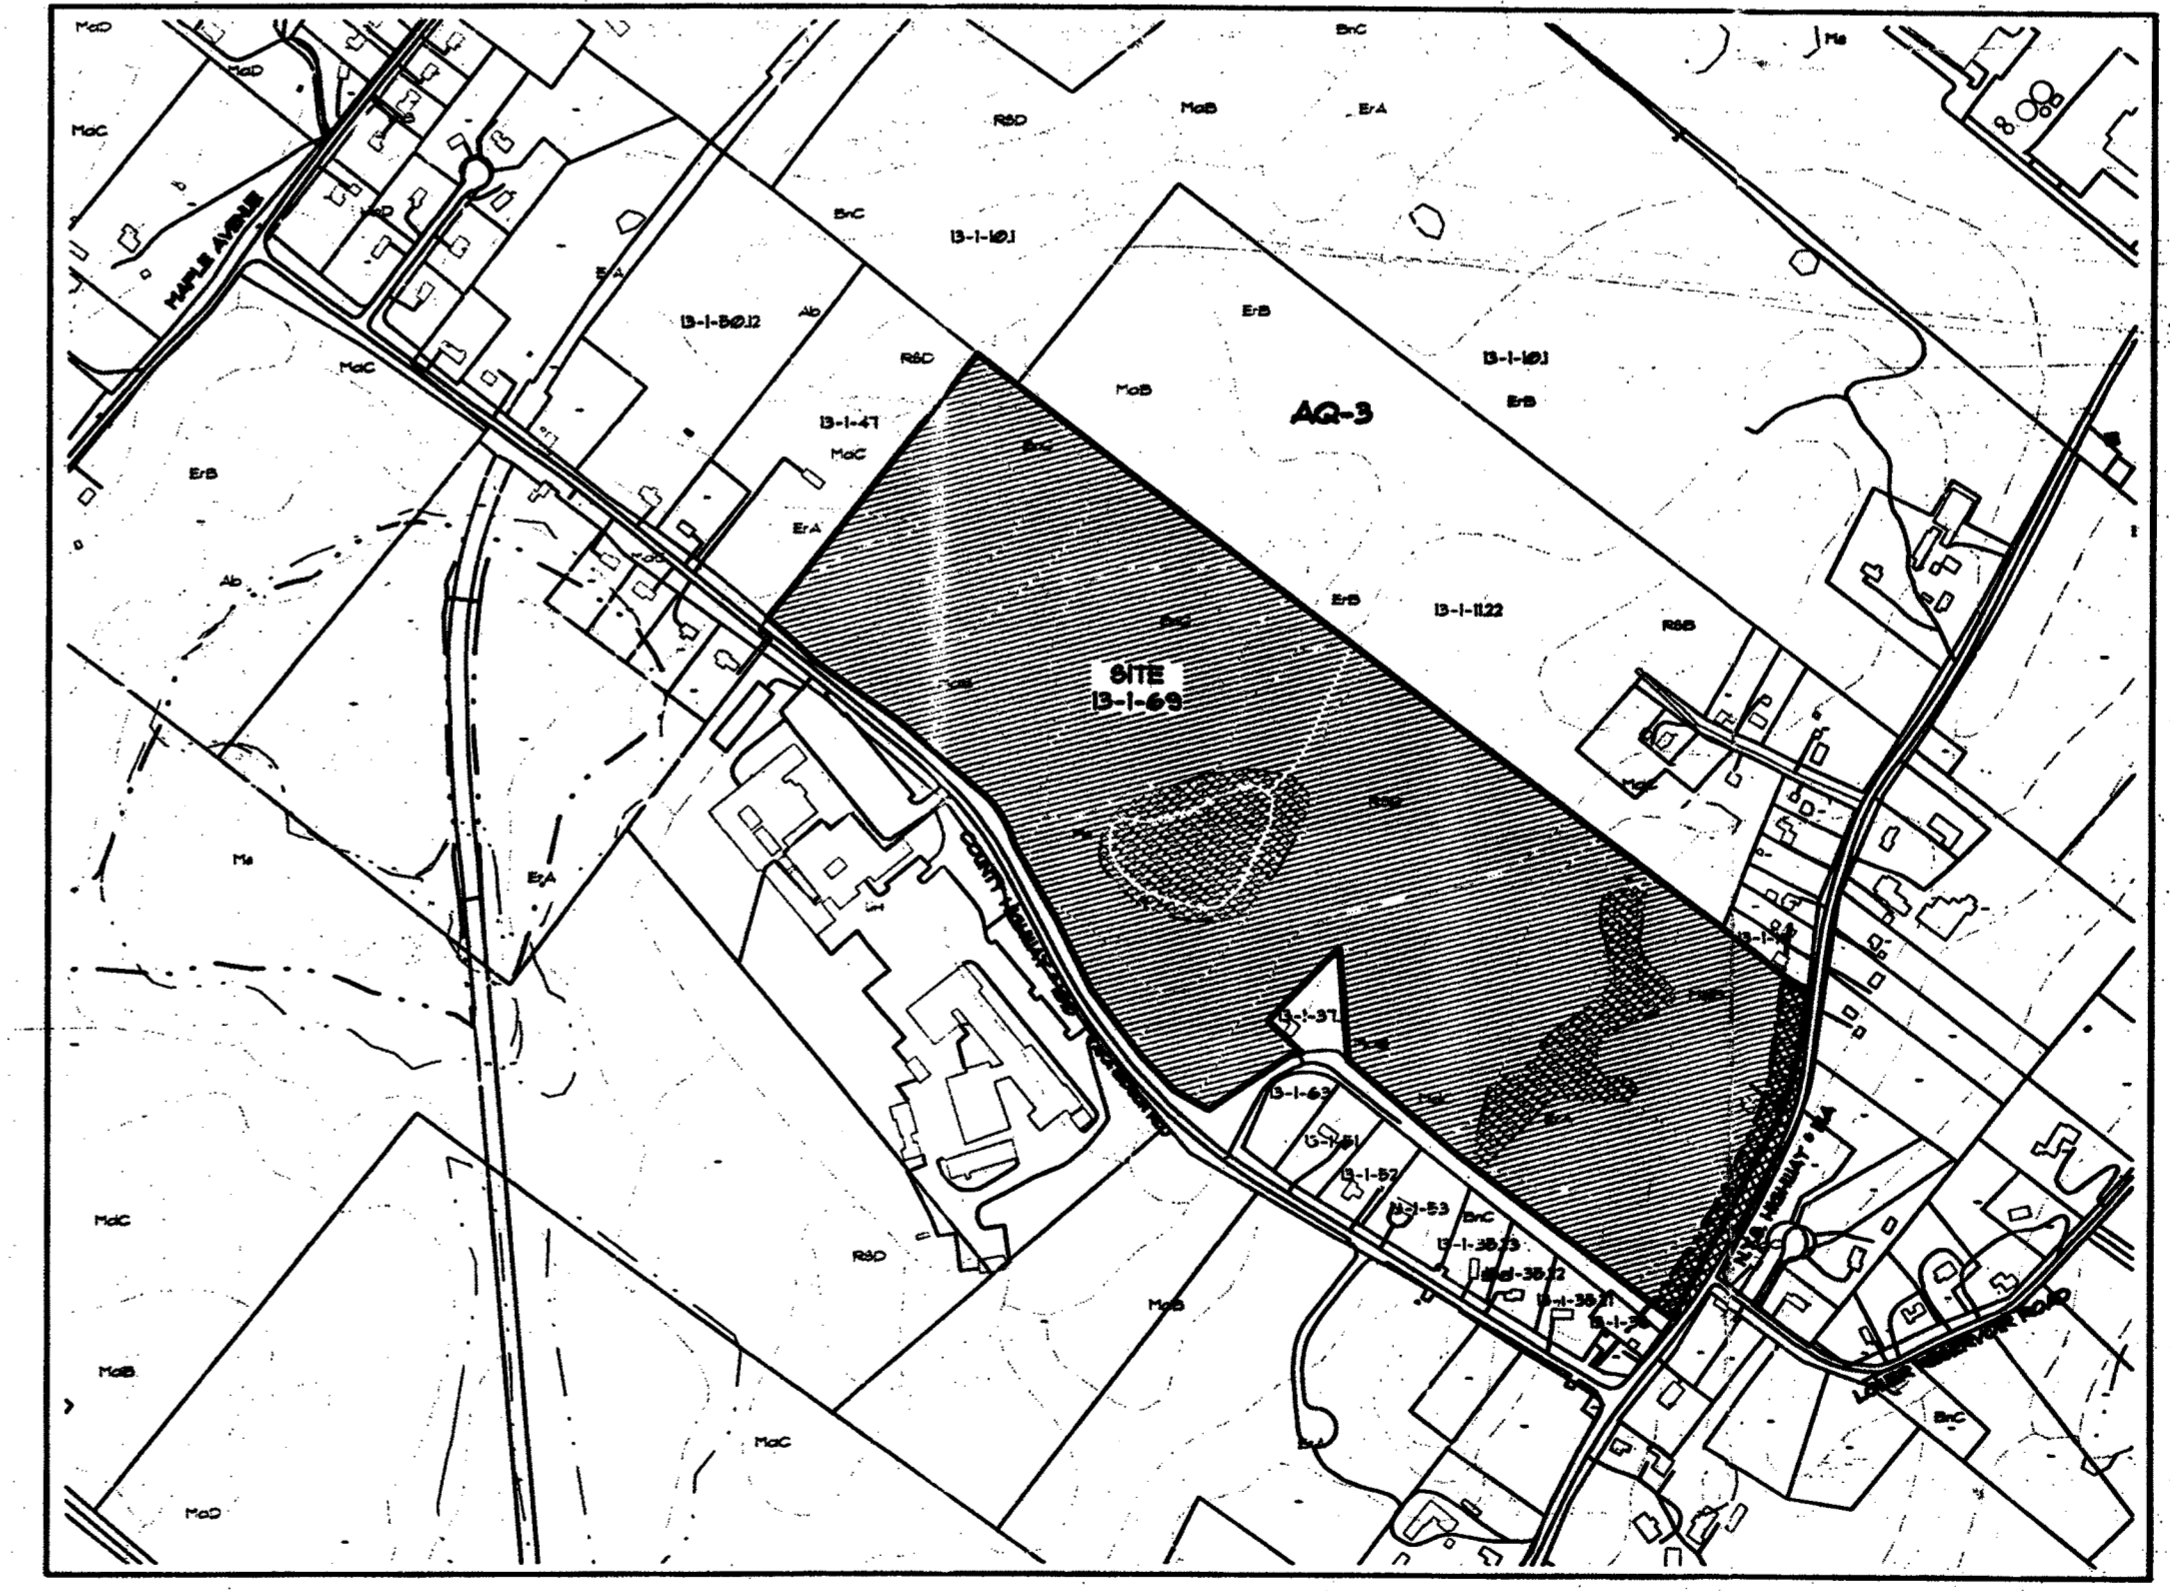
MaD
MaD
BnC
Me
MaC
RSD
MaB
ErA
MAPLE AVENUE
MaD
BnC
13-1-10.1
ErA
13-1-80.12
Ab
ErB
MaC
RSD
13-1-10.1
MaB
ErB
AQ-3
13-1-47
MaC
BnC
ErB
ErA
Ab
ErB
13-1-11.22
RSB
SITE
13-1-69
MaC
Me
COUNTY HIGHWAY
ErA
13-1-37
13-1-63
13-1-51
13-1-52
13-1-53
BnC
13-1-38.23
13-1-38.22
13-1-38.21
13-1-38
MaC
RSD
MaB
MaB
MaC
ErA
BnC
LOWER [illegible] ROAD
MaD